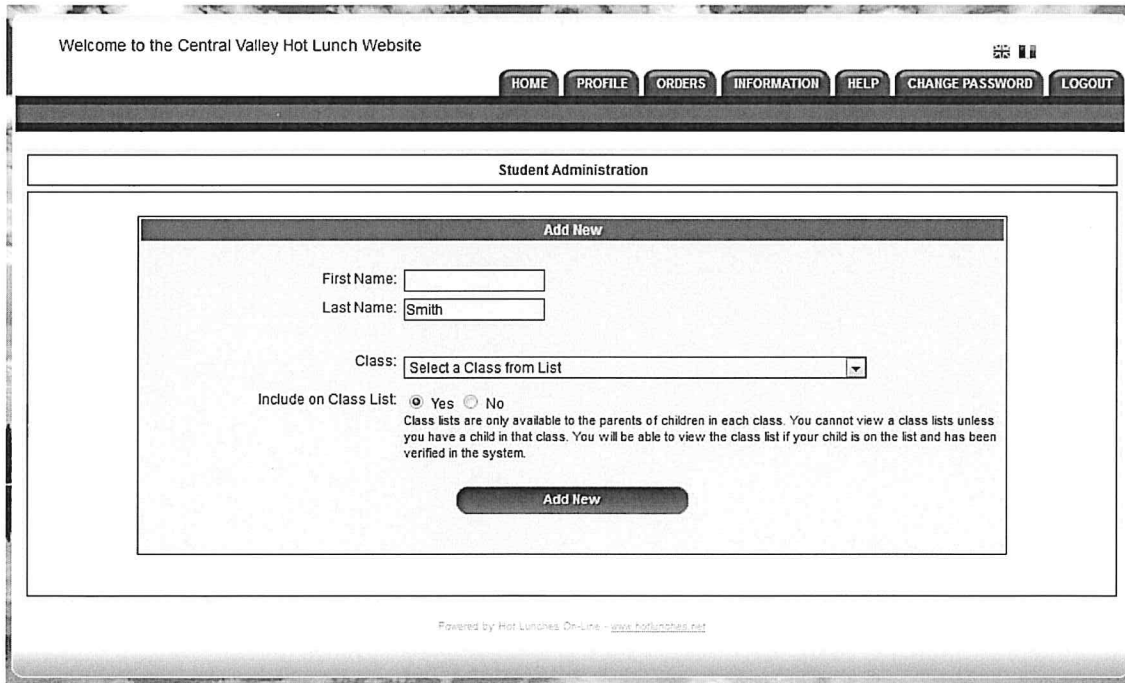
Welcome to the Central Valley Hot Lunch Website

HOME PROFILE ORDERS INFORMATION HELP CHANGE PASSWORD LOGOUT

Student Administration

Add New

First Name:
Last Name: Smith

Class: Select a Class from List

Include on Class List: Yes No

Class lists are only available to the parents of children in each class. You cannot view a class lists unless you have a child in that class. You will be able to view the class list if your child is on the list and has been verified in the system.

Add New

Powered by: Hot Lunches On-Line - www.hotlunches.net